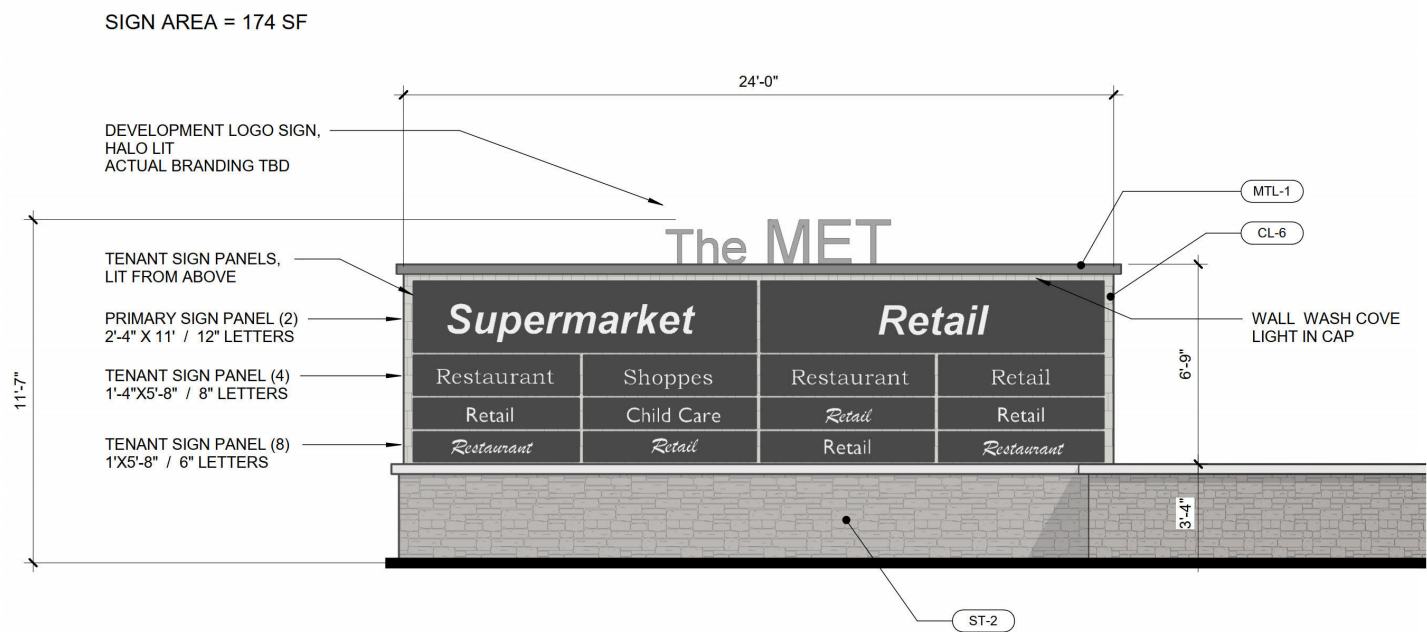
SIGN AREA = 174 SF

24'-0"

DEVELOPMENT LOGO SIGN,
HALO LIT
ACTUAL BRANDING TBD

MTL-1

CL-6

The MET

TENANT SIGN PANELS,
LIT FROM ABOVE

PRIMARY SIGN PANEL (2)
2'-4" X 11' / 12" LETTERS

TENANT SIGN PANEL (4)
1'-4"X5'-8" / 8" LETTERS

TENANT SIGN PANEL (8)
1'X5'-8" / 6" LETTERS

11'-7"

| Supermarket | | Retail | |
|---|---|---|---|
| Restaurant | Shoppes | Restaurant | Retail |
| Retail | Child Care | Retail | Retail |
| Restaurant | Retail | Retail | Restaurant |

WALL WASH COVE
LIGHT IN CAP

6'-9"

3'-4"

ST-2